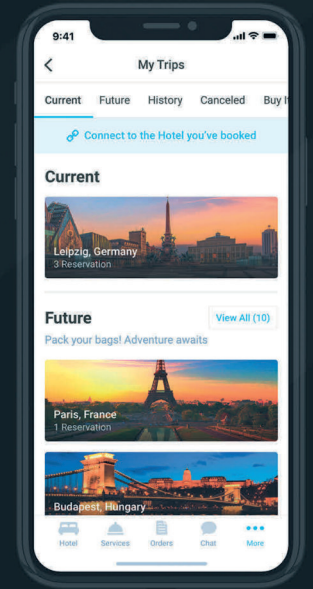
9:41

My Trips

Current Future History Canceled Buy It

Connect to the Hotel you've booked

Current

Leipzig, Germany
3 Reservation

Future

View All (10)

Pack your bags! Adventure awaits

Paris, France
1 Reservation

Budapest, Hungary

Hotel Services Orders Chat More